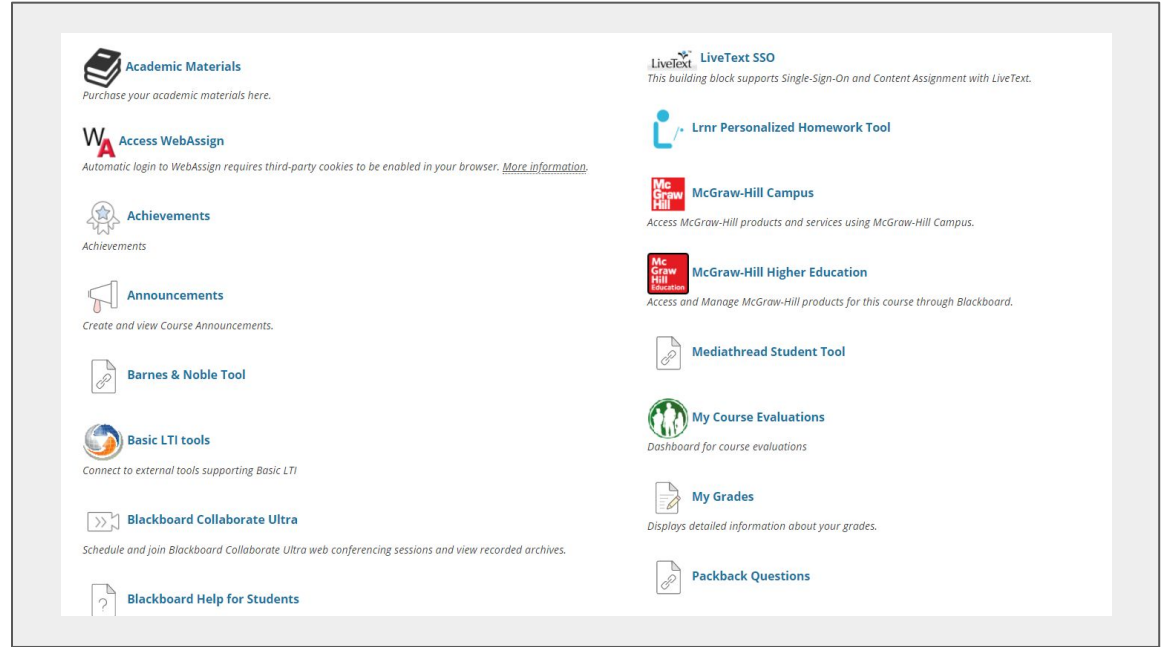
Academic Materials
Purchase your academic materials here.

WA Access WebAssign
Automatic login to WebAssign requires third-party cookies to be enabled in your browser. More information.

Achievements
Achievements

Announcements
Create and view Course Announcements.

Barnes & Noble Tool

Basic LTI tools
Connect to external tools supporting Basic LTI

Blackboard Collaborate Ultra
Schedule and join Blackboard Collaborate Ultra web conferencing sessions and view recorded archives.

Blackboard Help for Students

LiveText LiveText SSO
This building block supports Single-Sign-On and Content Assignment with LiveText.

Lrnr Personalized Homework Tool

Mc Graw Hill McGraw-Hill Campus
Access McGraw-Hill products and services using McGraw-Hill Campus.

Mc Graw Hill Education McGraw-Hill Higher Education
Access and Manage McGraw-Hill products for this course through Blackboard.

Mediathread Student Tool

My Course Evaluations
Dashboard for course evaluations

My Grades
Displays detailed information about your grades.

Packback Questions